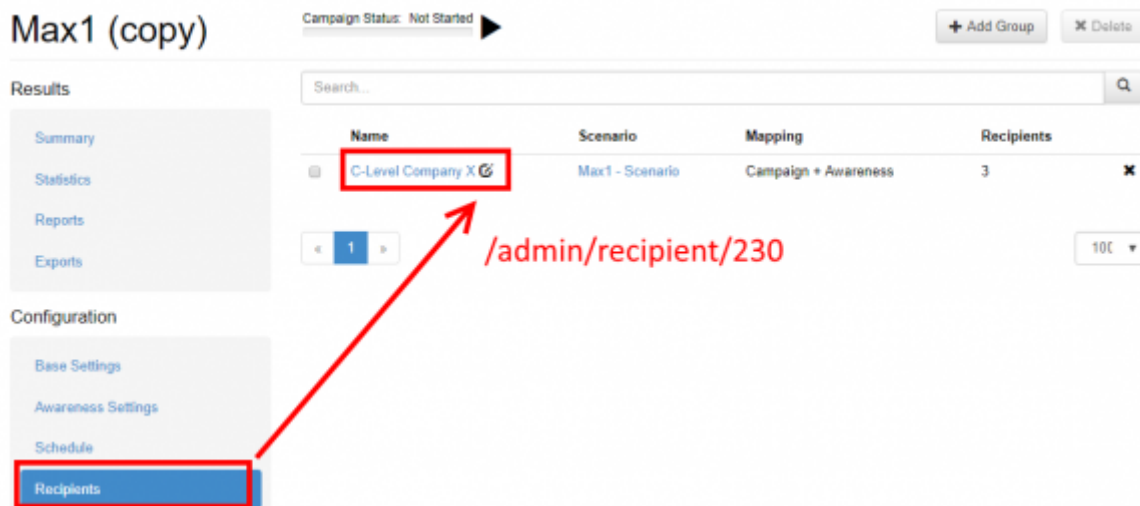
Max1 (copy)

Campaign Status: Not Started

+ Add Group

✖ Delete

Results

Summary

Statistics

Reports

Exports

Configuration

Base Settings

Awareness Settings

Schedule

Recipients

Search...

| | Name | Scenario | Mapping | Recipients | |
|---|---|---|---|---|---|
| | C-Level Company X | Max1 - Scenario | Campaign + Awareness | 3 | ✖ |

« 1 »

/admin/recipient/230

10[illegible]